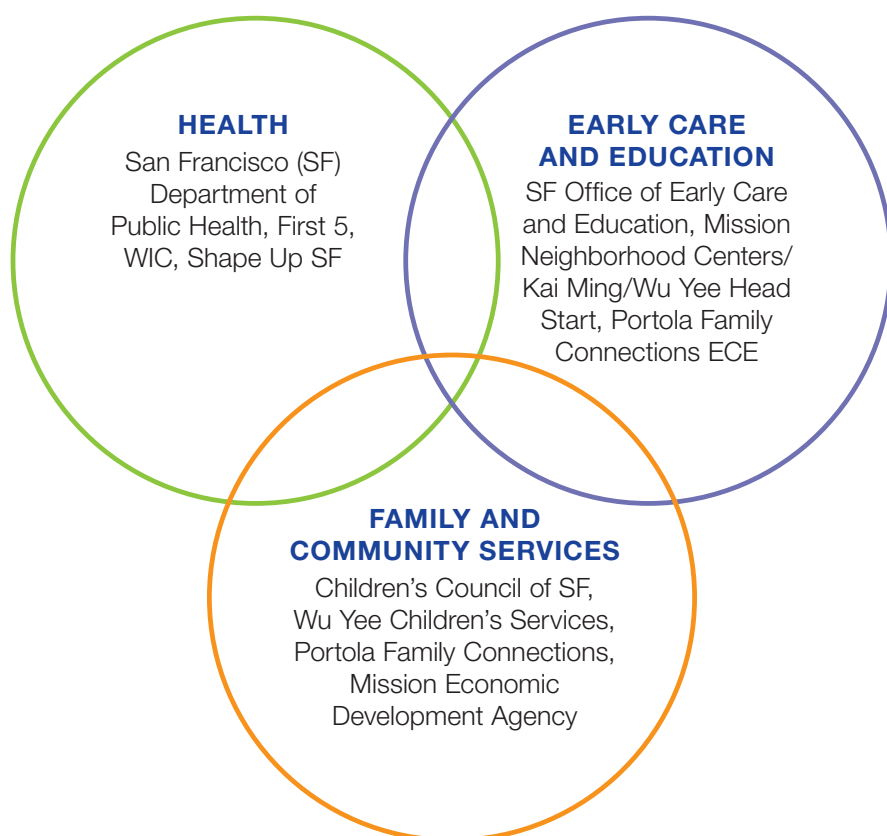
HEALTH
San Francisco (SF) Department of Public Health, First 5, WIC, Shape Up SF

EARLY CARE AND EDUCATION
SF Office of Early Care and Education, Mission Neighborhood Centers/ Kai Ming/Wu Yee Head Start, Portola Family Connections ECE

FAMILY AND COMMUNITY SERVICES
Children's Council of SF, Wu Yee Children's Services, Portola Family Connections, Mission Economic Development Agency